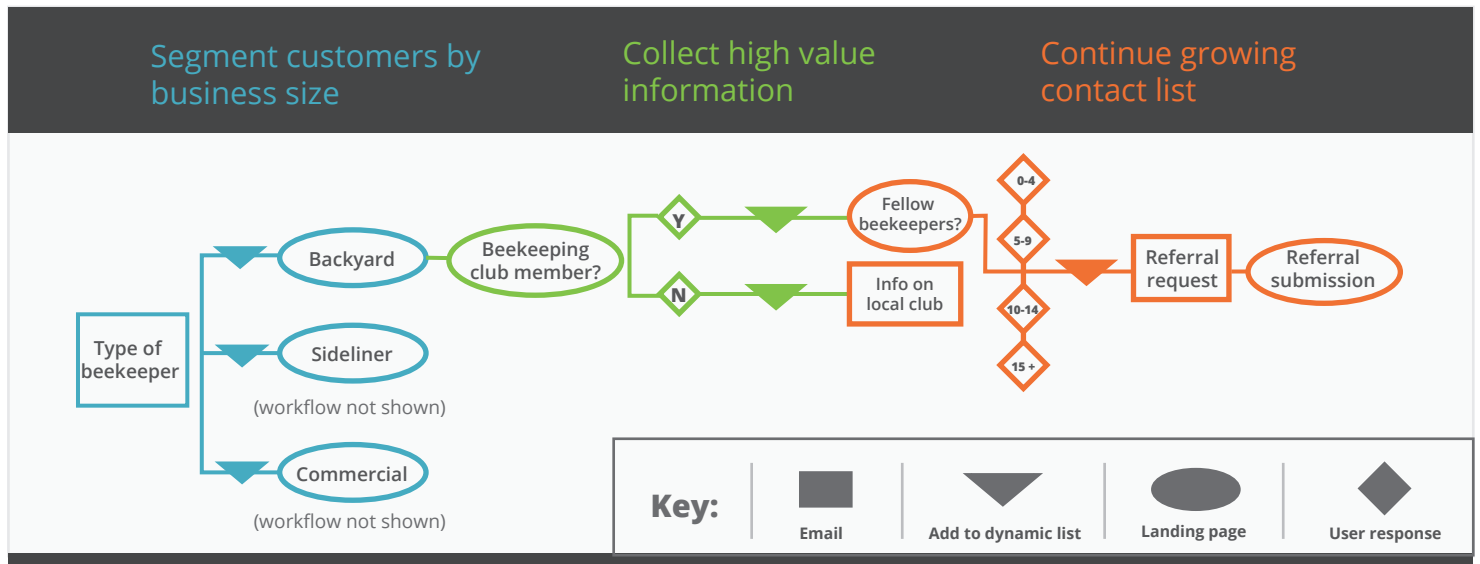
Segment customers by business size

Collect high value information

Continue growing contact list

Type of beekeeper

Backyard

Sideliner

(workflow not shown)

Commercial

(workflow not shown)

Beekeeping club member?

Y

N

Fellow beekeepers?

Info on local club

0-4

5-9

10-14

15 +

Referral request

Referral submission

Key:

Email

Add to dynamic list

Landing page

User response